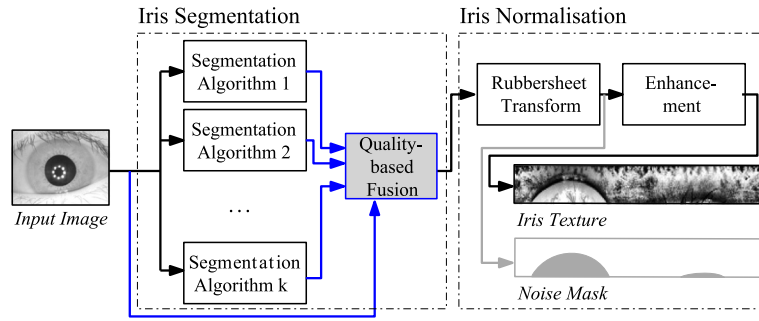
Iris Segmentation

Iris Normalisation

Segmentation Algorithm 1

Segmentation Algorithm 2

…

Segmentation Algorithm k

Quality-based Fusion

Rubbersheet Transform

Enhancement

Input Image

Iris Texture

Noise Mask